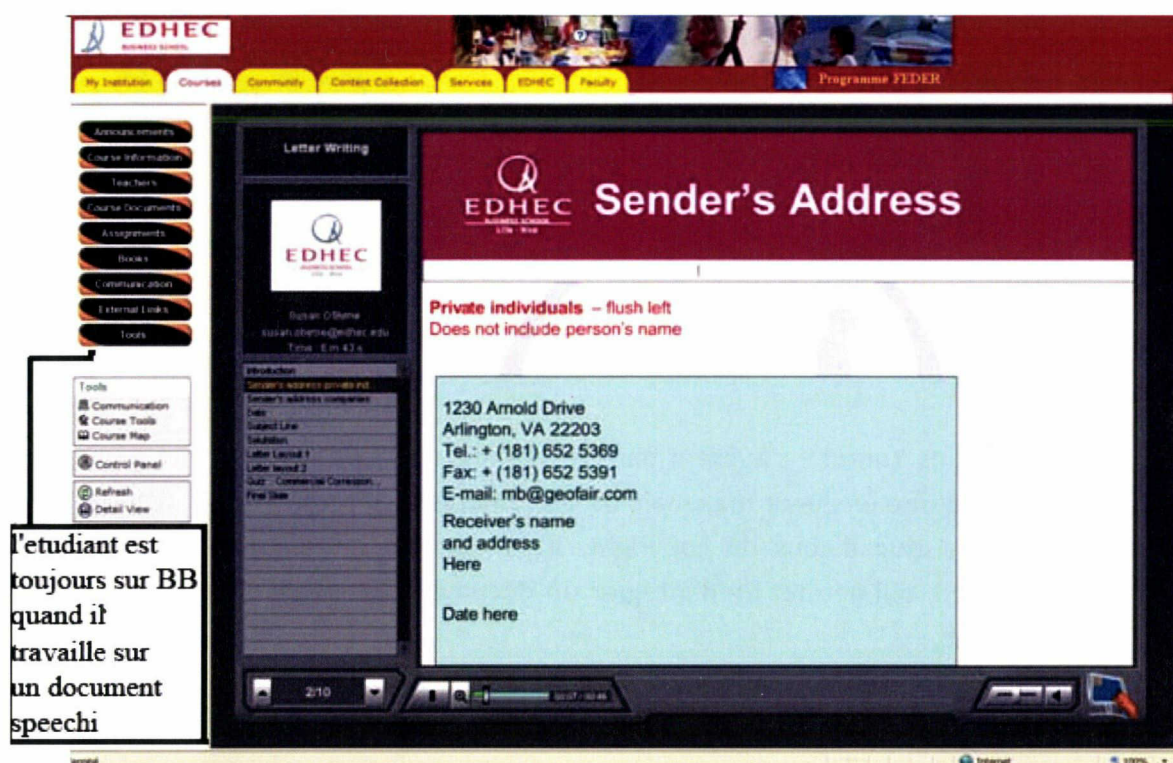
EDHEC
BUSINESS SCHOOL

My Institution | Courses | Community | Content Collection | Services | EDHEC | Faculty

Programme FEDER

Announcements
Course Information
Teachers
Course Documents
Assignments
Books
Communication
External Links
Tools

Tools
Communication
Course Tools
Course Map
Control Panel
Refresh
Detail View

l'etudiant est toujours sur BB quand il travaille sur un document speechi

Letter Writing

EDHEC
BUSINESS SCHOOL

Susan O'Beirne
susan.obeirne@edhec.edu
Time: 5m 43s

Introduction
Sender's address private ind...
Sender's address companies
Date
Subject Line
Salutation
Letter layout 1
Letter layout 2
Quiz - Commercial Correspon...
Final Slide

EDHEC
BUSINESS SCHOOL
Lille · Nice
Sender's Address

Private individuals – flush left
Does not include person's name

1230 Arnold Drive
Arlington, VA 22203
Tel.: + (181) 652 5369
Fax: + (181) 652 5391
E-mail: mb@geofair.com
Receiver's name
and address
Here

Date here

2/10

00:07 / 00:46

Internet
100%